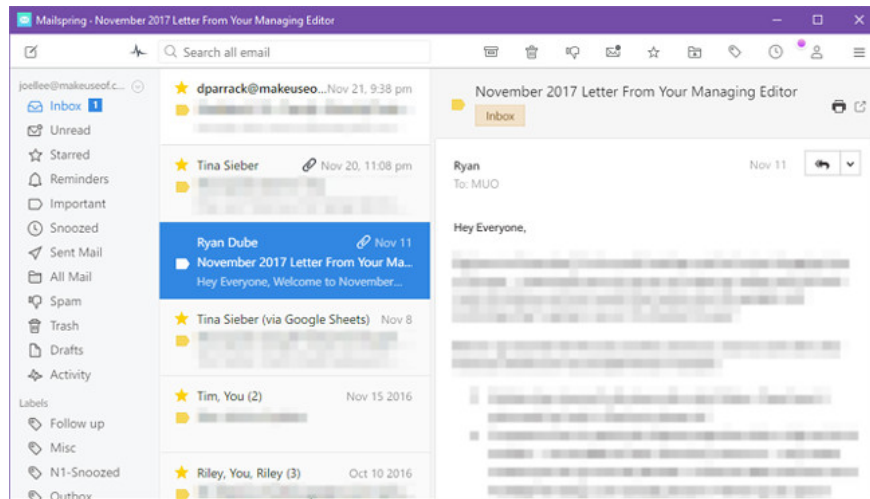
Mailspring - November 2017 Letter From Your Managing Editor

Search all email

joellee@makeuseof.c...
Inbox 1
Unread
Starred
Reminders
Important
Snoozed
Sent Mail
All Mail
Spam
Trash
Drafts
Activity
Labels
Follow up
Misc
N1-Snoozed
Outbox

dparrack@makeuseo... Nov 21, 9:38 pm
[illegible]

Tina Sieber Nov 20, 11:08 pm
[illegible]

Ryan Dube Nov 11
November 2017 Letter From Your Ma...
Hey Everyone, Welcome to November...

Tina Sieber (via Google Sheets) Nov 8
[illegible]

Tim, You (2) Nov 15 2016
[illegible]

Riley, You, Riley (3) Oct 10 2016
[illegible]

November 2017 Letter From Your Managing Editor
Inbox

Ryan
To: MUO
Nov 11

Hey Everyone,

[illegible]